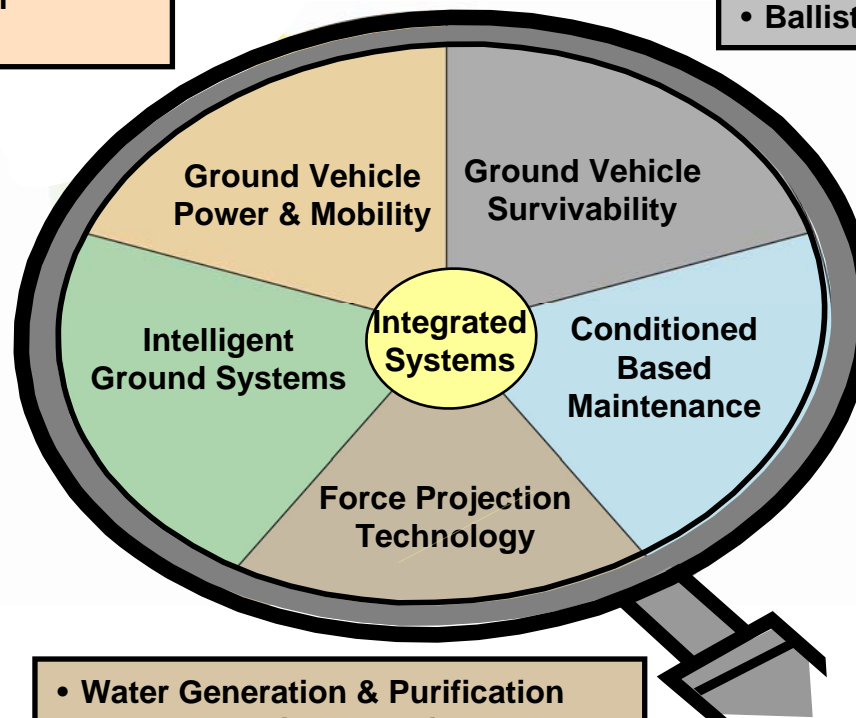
• Ballist

Ground Vehicle Power & Mobility

Ground Vehicle Survivability

Intelligent Ground Systems

Integrated Systems

Conditioned Based Maintenance

Force Projection Technology

• Water Generation & Purification